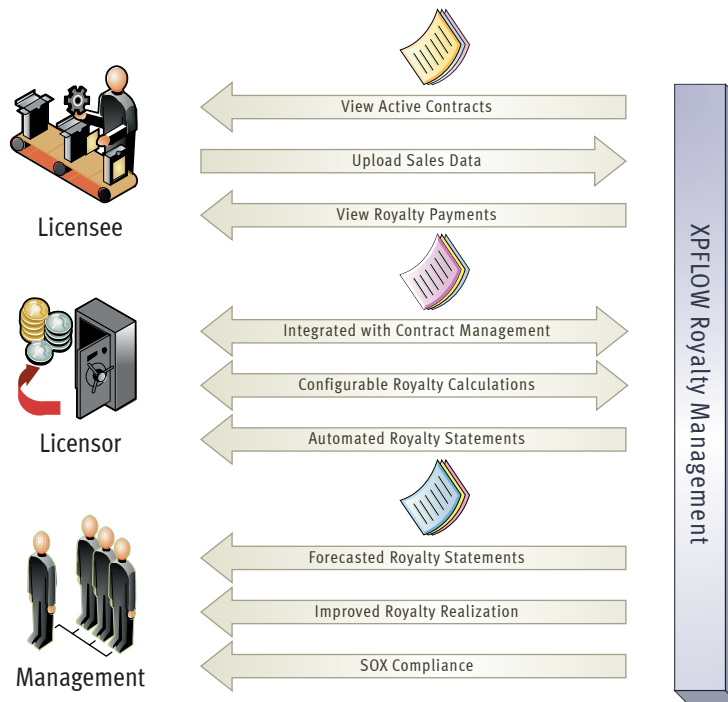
View Active Contracts

Upload Sales Data

View Royalty Payments

Licensee

Integrated with Contract Management

Configurable Royalty Calculations

Automated Royalty Statements

Licensor

Forecasted Royalty Statements

Improved Royalty Realization

SOX Compliance

Management

XPFLOW Royalty Management